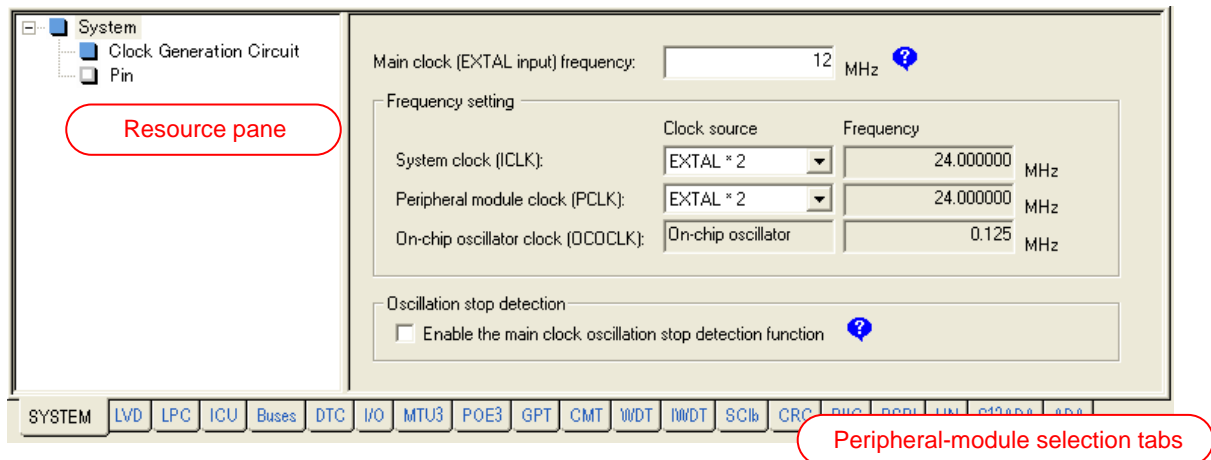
System
Clock Generation Circuit
Pin

Resource pane

Main clock (EXTAL input) frequency: 12 MHz

Frequency setting

Clock source

Frequency

System clock (ICLK): EXTAL * 2 24.000000 MHz

Peripheral module clock (PCLK): EXTAL * 2 24.000000 MHz

On-chip oscillator clock (OCOCLK): On-chip oscillator 0.125 MHz

Oscillation stop detection

Enable the main clock oscillation stop detection function

SYSTEM LVD LPC ICU Buses DTC I/O MTU3 POE3 GPT CMT WDT IWDT SCIb CRC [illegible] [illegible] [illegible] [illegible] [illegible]

Peripheral-module selection tabs